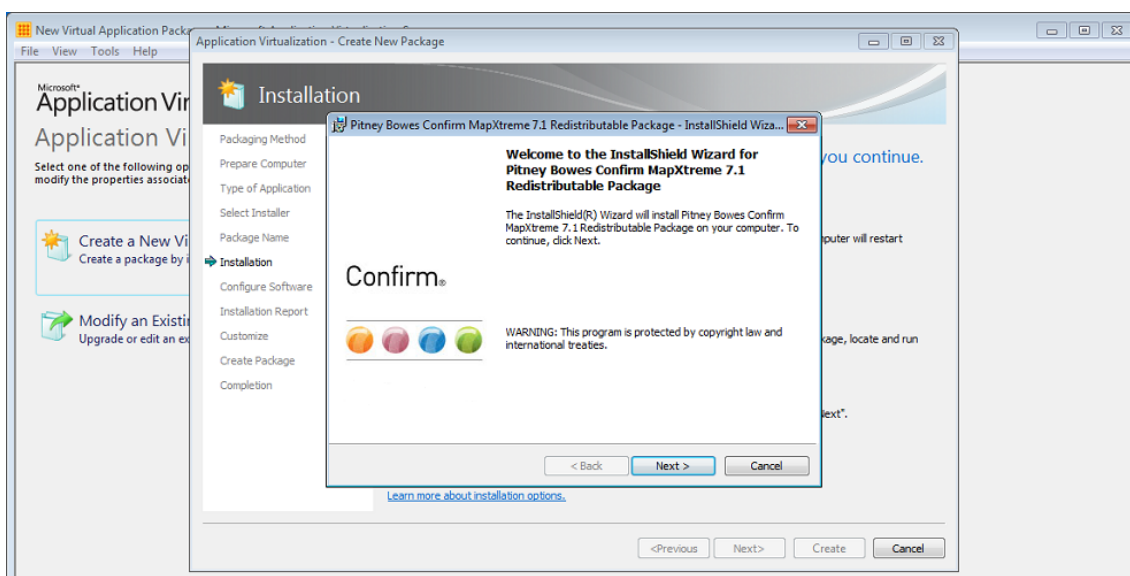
New Virtual Application Packa
File View Tools Help

Microsoft
Application Vir
Application Vi
Select one of the following op
modify the properties associat

Create a New Vi
Create a package by i

Modify an Existi
Upgrade or edit an ex

Application Virtualization - Create New Package

Installation

Packaging Method
Prepare Computer
Type of Application
Select Installer
Package Name
Installation
Configure Software
Installation Report
Customize
Create Package
Completion

you continue.
puter will restart
kage, locate and run
lext".

Learn more about installation options.

<Previous Next> Create Cancel

Pitney Bowes Confirm MapXtreme 7.1 Redistributable Package - InstallShield Wiza...

Welcome to the InstallShield Wizard for Pitney Bowes Confirm MapXtreme 7.1 Redistributable Package

The InstallShield(R) Wizard will install Pitney Bowes Confirm MapXtreme 7.1 Redistributable Package on your computer. To continue, click Next.

Confirm®

WARNING: This program is protected by copyright law and international treaties.

< Back Next > Cancel